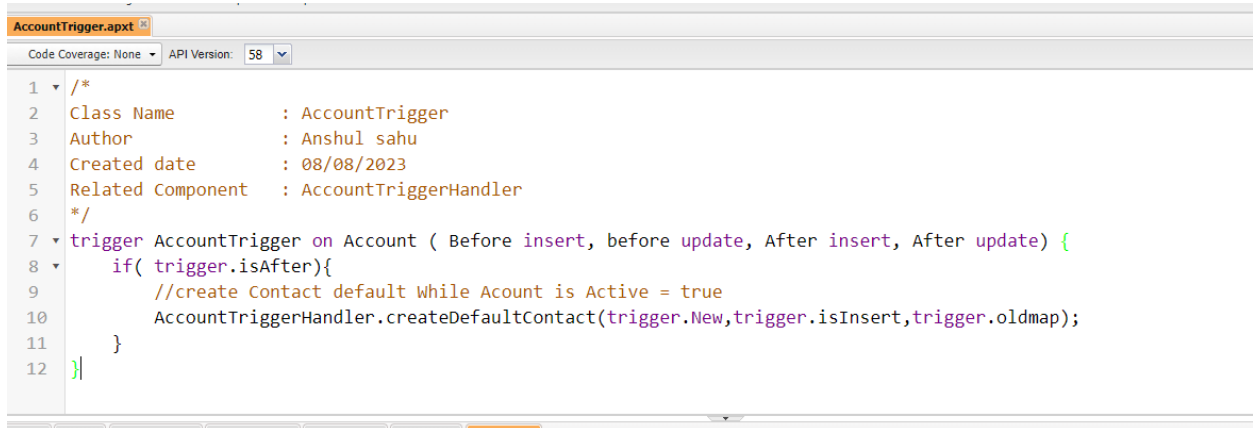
AccountTrigger.apxt

Code Coverage: None ▾ API Version: 58 ▾

1 /*
2 Class Name : AccountTrigger
3 Author : Anshul sahu
4 Created date : 08/08/2023
5 Related Component : AccountTriggerHandler
6 */
7 trigger AccountTrigger on Account ( Before insert, before update, After insert, After update) {
8 if( trigger.isAfter){
9 //create Contact default While Acount is Active = true
10 AccountTriggerHandler.createDefaultContact(trigger.New,trigger.isInsert,trigger.oldmap);
11 }
12 }